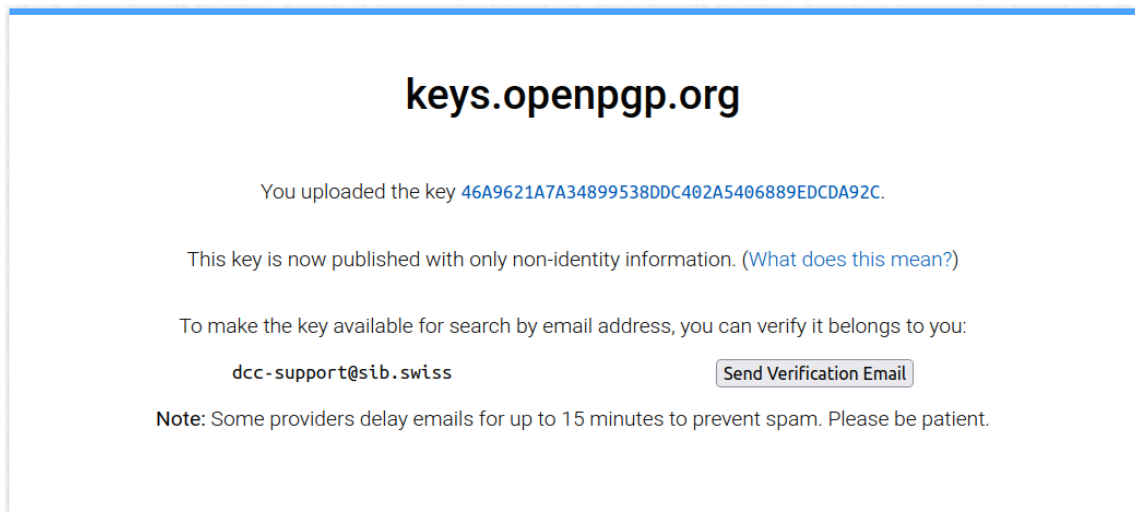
keys.openpgp.org

You uploaded the key 46A9621A7A34899538DDC402A5406889EDCDA92C.

This key is now published with only non-identity information. (What does this mean?)

To make the key available for search by email address, you can verify it belongs to you:

dcc-support@sib.swiss

Send Verification Email

Note: Some providers delay emails for up to 15 minutes to prevent spam. Please be patient.